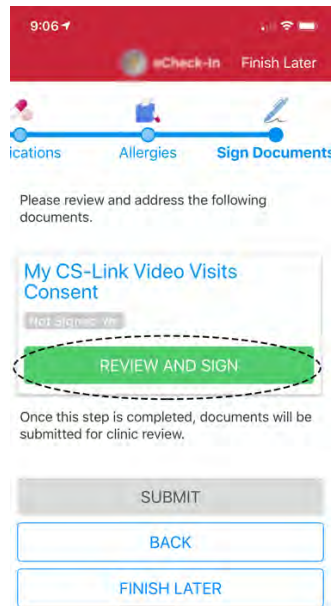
9:06

eCheck-In Finish Later

ications Allergies Sign Documents

Please review and address the following documents.

My CS-Link Video Visits Consent

Not Signed Yet

REVIEW AND SIGN

Once this step is completed, documents will be submitted for clinic review.

SUBMIT

BACK

FINISH LATER